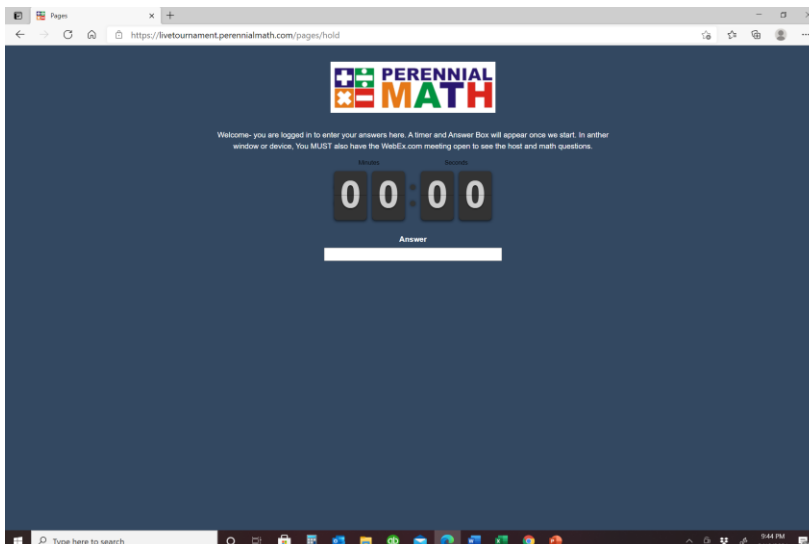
Pages

https://livetournament.perennialmath.com/pages/hold

PERENNIAL MATH

Welcome- you are logged in to enter your answers here. A timer and Answer Box will appear once we start. In anther window or device, You MUST also have the WebEx.com meeting open to see the host and math questions.

Minutes Seconds

0 0 : 0 0

Answer

Type here to search

9:44 PM